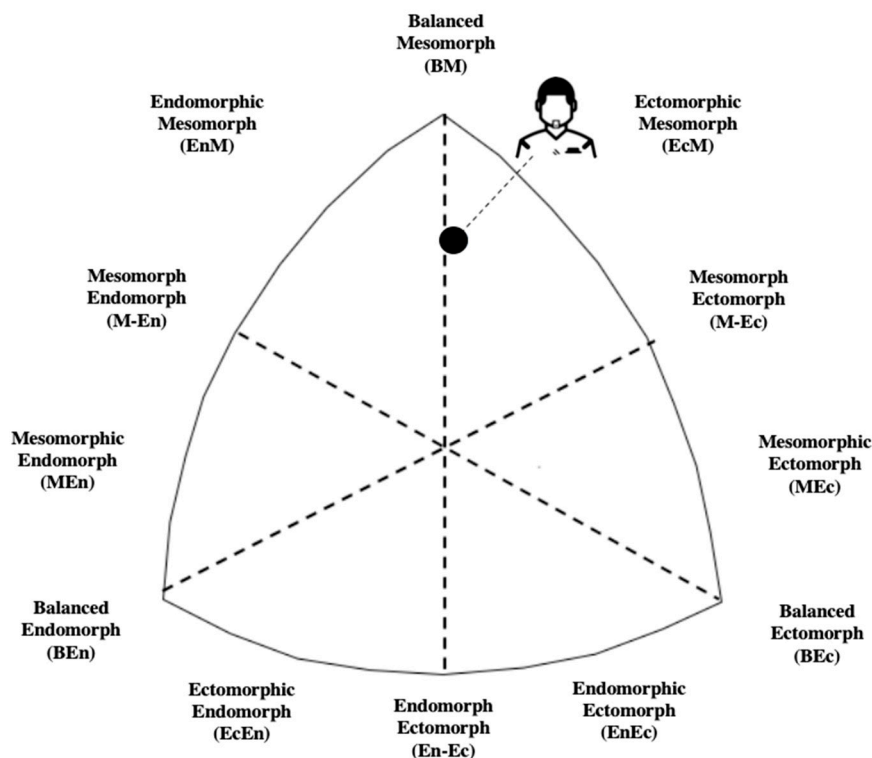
Balanced Mesomorph (BM)

Endomorphic Mesomorph (EnM)

Ectomorphic Mesomorph (EcM)

Mesomorph Endomorph (M-En)

Mesomorph Ectomorph (M-Ec)

Mesomorphic Endomorph (MEn)

Mesomorphic Ectomorph (MEc)

Balanced Endomorph (BEn)

Balanced Ectomorph (BEc)

Ectomorphic Endomorph (EcEn)

Endomorph Ectomorph (En-Ec)

Endomorphic Ectomorph (EnEc)